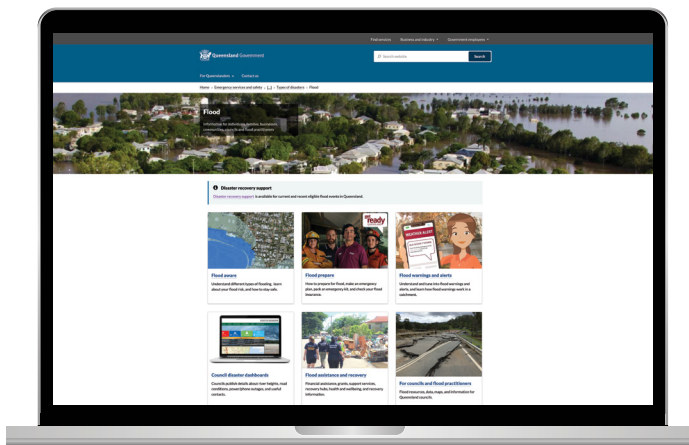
Find services Business and industry Government employees

Queensland Government

Search website Search

For Queenslanders Contact us

Home › Emergency services and safety › [...] › Types of disasters › Flood

Flood

Information for individuals, families, businesses, communities, councils and flood practitioners

Disaster recovery support

Disaster recovery support is available for current and recent eligible flood events in Queensland.

Get ready

WEATHER ALERT

Flood aware

Understand different types of flooding, learn about your flood risk, and how to stay safe.

Flood prepare

How to prepare for flood, make an emergency plan, pack an emergency kit, and check your flood insurance.

Flood warnings and alerts

Understand and tune into flood warnings and alerts, and learn how flood warnings work in a catchment.

Council disaster dashboards

Councils publish details about river heights, road conditions, power/phone outages, and useful contacts.

Flood assistance and recovery

Financial assistance, grants, support services, recovery hubs, health and wellbeing, and recovery information.

For councils and flood practitioners

Flood resources, data, maps, and information for Queensland councils.